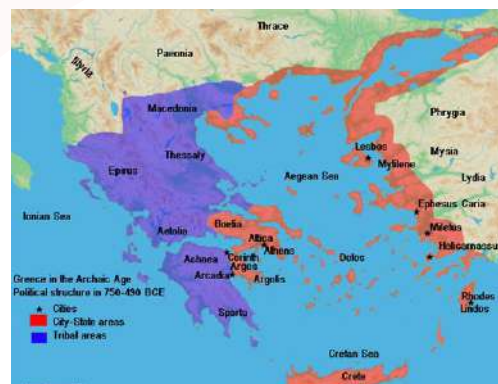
Thrace
Paeonia
Illyria
Macedonia
Phrygia
Thessaly
Lesbos
Mysia
Epirus
Mytilene
Aegean Sea
Lydia
Ephesus Caria
Ionian Sea
Aetolia
Boetia
Miletus
Attica
Athens
Halicarnassu
Achaea
Corinth
Argos
Arcadia
Delos
Argolis
Greece in the Archaic Age
Political structure in 750-490 BCE
Cities
City-State areas
Tribal areas
Sparta
Rhodes
Lindos
Cretan Sea
Crete